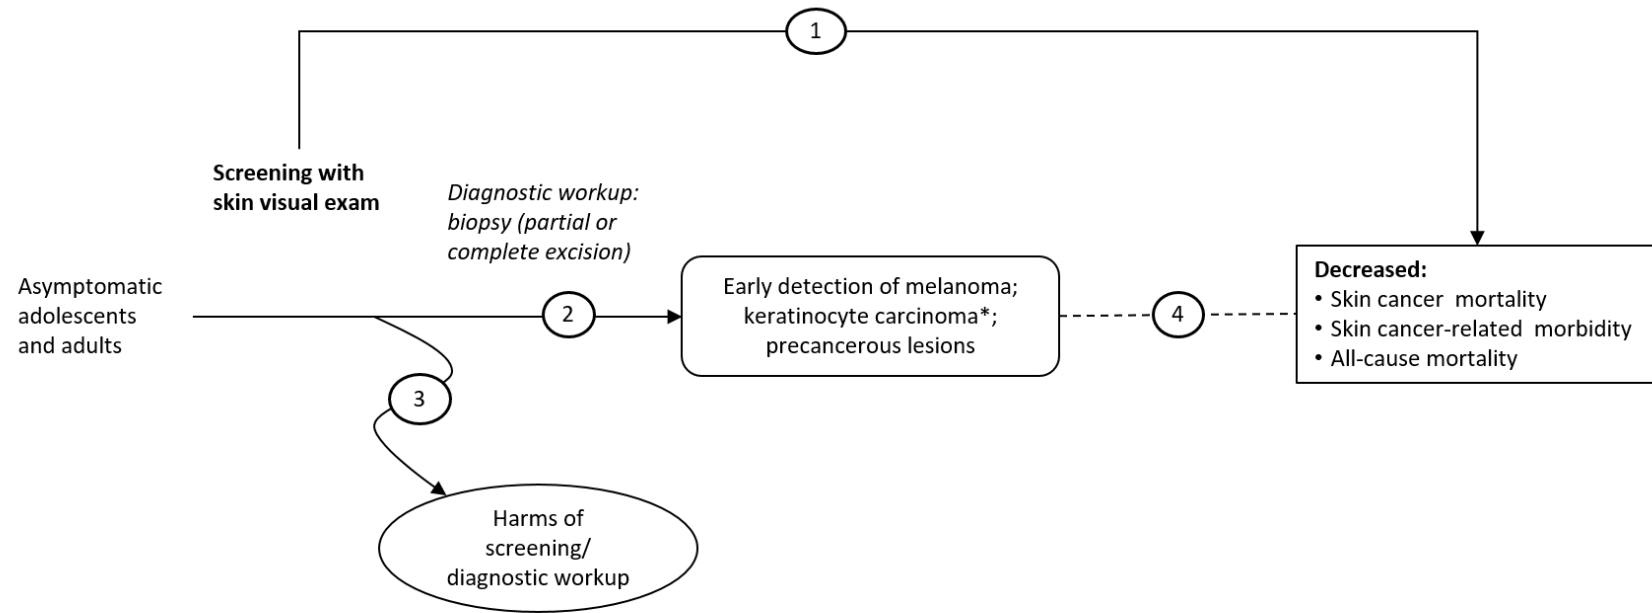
1

Screening with skin visual exam

Diagnostic workup: biopsy (partial or complete excision)

Asymptomatic adolescents and adults

2

Early detection of melanoma; keratinocyte carcinoma*; precancerous lesions

4

Decreased:
• Skin cancer mortality
• Skin cancer-related morbidity
• All-cause mortality

3

Harms of screening/ diagnostic workup